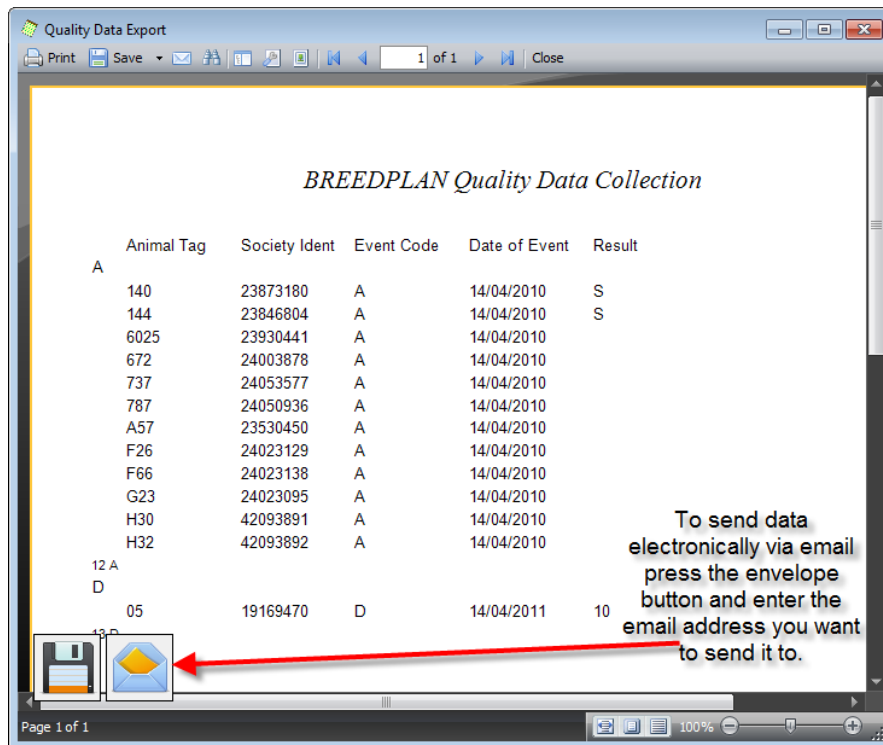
Quality Data Export

Print Save 1 of 1 Close

BREEDPLAN Quality Data Collection

A

| Animal Tag | Society Ident | Event Code | Date of Event | Result |
|---|---|---|---|---|
| 140 | 23873180 | A | 14/04/2010 | S |
| 144 | 23846804 | A | 14/04/2010 | S |
| 6025 | 23930441 | A | 14/04/2010 | |
| 672 | 24003878 | A | 14/04/2010 | |
| 737 | 24053577 | A | 14/04/2010 | |
| 787 | 24050936 | A | 14/04/2010 | |
| A57 | 23530450 | A | 14/04/2010 | |
| F26 | 24023129 | A | 14/04/2010 | |
| F66 | 24023138 | A | 14/04/2010 | |
| G23 | 24023095 | A | 14/04/2010 | |
| H30 | 42093891 | A | 14/04/2010 | |
| H32 | 42093892 | A | 14/04/2010 | |

12 A

D

| 05 | 19169470 | D | 14/04/2011 | 10 |
|---|---|---|---|---|

13 D

To send data electronically via email press the envelope button and enter the email address you want to send it to.

Page 1 of 1 100%